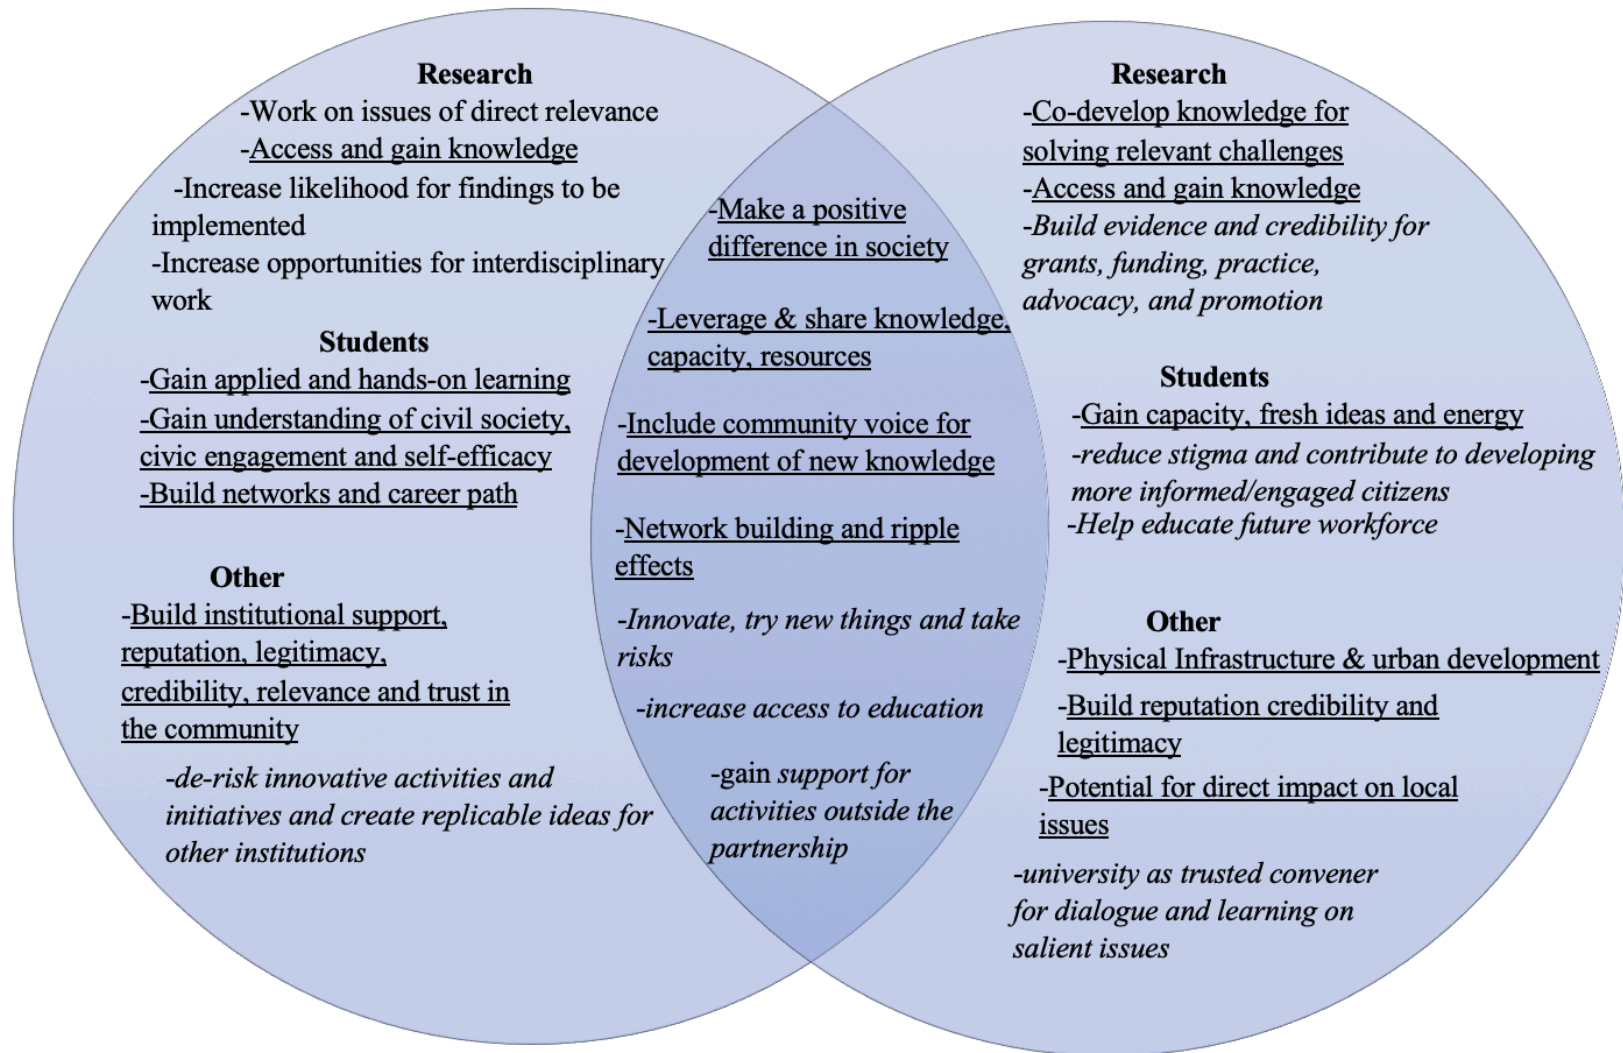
Research
-Work on issues of direct relevance
-Access and gain knowledge
-Increase likelihood for findings to be implemented
-Increase opportunities for interdisciplinary work

Students
-Gain applied and hands-on learning
-Gain understanding of civil society, civic engagement and self-efficacy
-Build networks and career path

Other
-Build institutional support, reputation, legitimacy, credibility, relevance and trust in the community
-de-risk innovative activities and initiatives and create replicable ideas for other institutions

-Make a positive difference in society
-Leverage & share knowledge, capacity, resources
-Include community voice for development of new knowledge
-Network building and ripple effects
-Innovate, try new things and take risks
-increase access to education
-gain support for activities outside the partnership

Research
-Co-develop knowledge for solving relevant challenges
-Access and gain knowledge
-Build evidence and credibility for grants, funding, practice, advocacy, and promotion

Students
-Gain capacity, fresh ideas and energy
-reduce stigma and contribute to developing more informed/engaged citizens
-Help educate future workforce

Other
-Physical Infrastructure & urban development
-Build reputation credibility and legitimacy
-Potential for direct impact on local issues
-university as trusted convener for dialogue and learning on salient issues